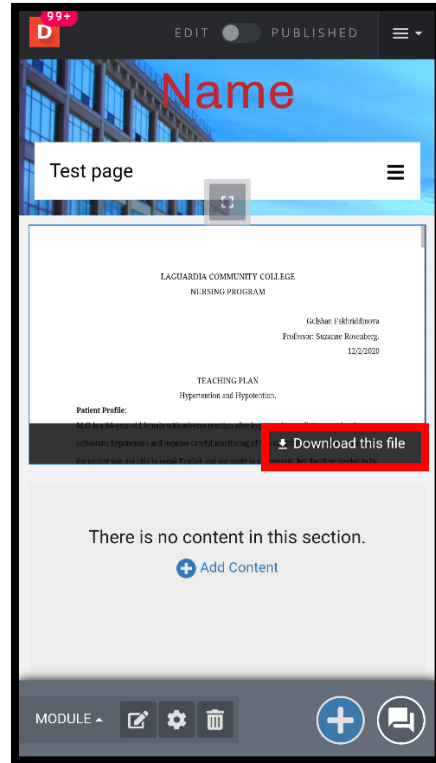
D 99+

EDIT PUBLISHED

Name

Test page

LAGUARDIA COMMUNITY COLLEGE
NURSING PROGRAM

Gulshan Fakhriddinova
Professor: Suzanne Rosenberg.
12/2/2020

TEACHING PLAN
Hypertension and Hypotention.

Patient Profile:

M.G is a 64-year-old female with adverse reaction after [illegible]
orthostatic hypotension and requires careful monitoring of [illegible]
the patient was not able to speak English and not study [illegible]

Download this file

There is no content in this section.

Add Content

MODULE